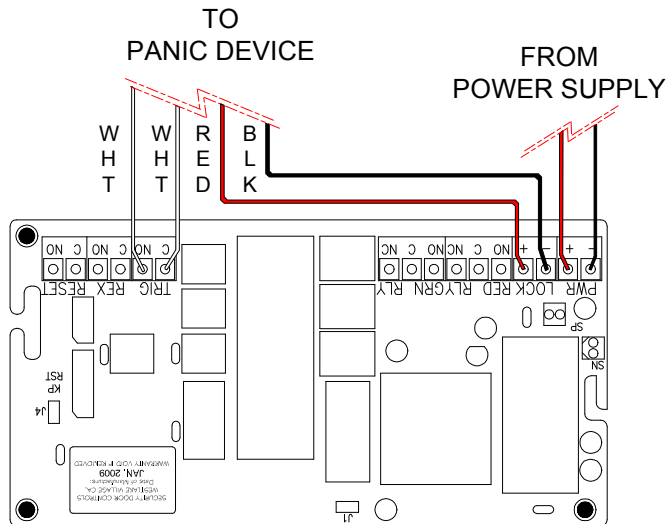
TO
PANIC DEVICE

FROM
POWER SUPPLY

WHT WHT RED BLK

NO C NO C NO C
RESET REX TRIG

NC C NO NC C NO + − + −
RLY GRN RLY RED LOCK PWR

SP

NS

KP
RST

J4

SECURITY DOOR CONTROLS
WESTLAKE VILLAGE CA.
Date of Manufacture:
JAN. 2009
WARRANTY VOID IF REMOVED

J1